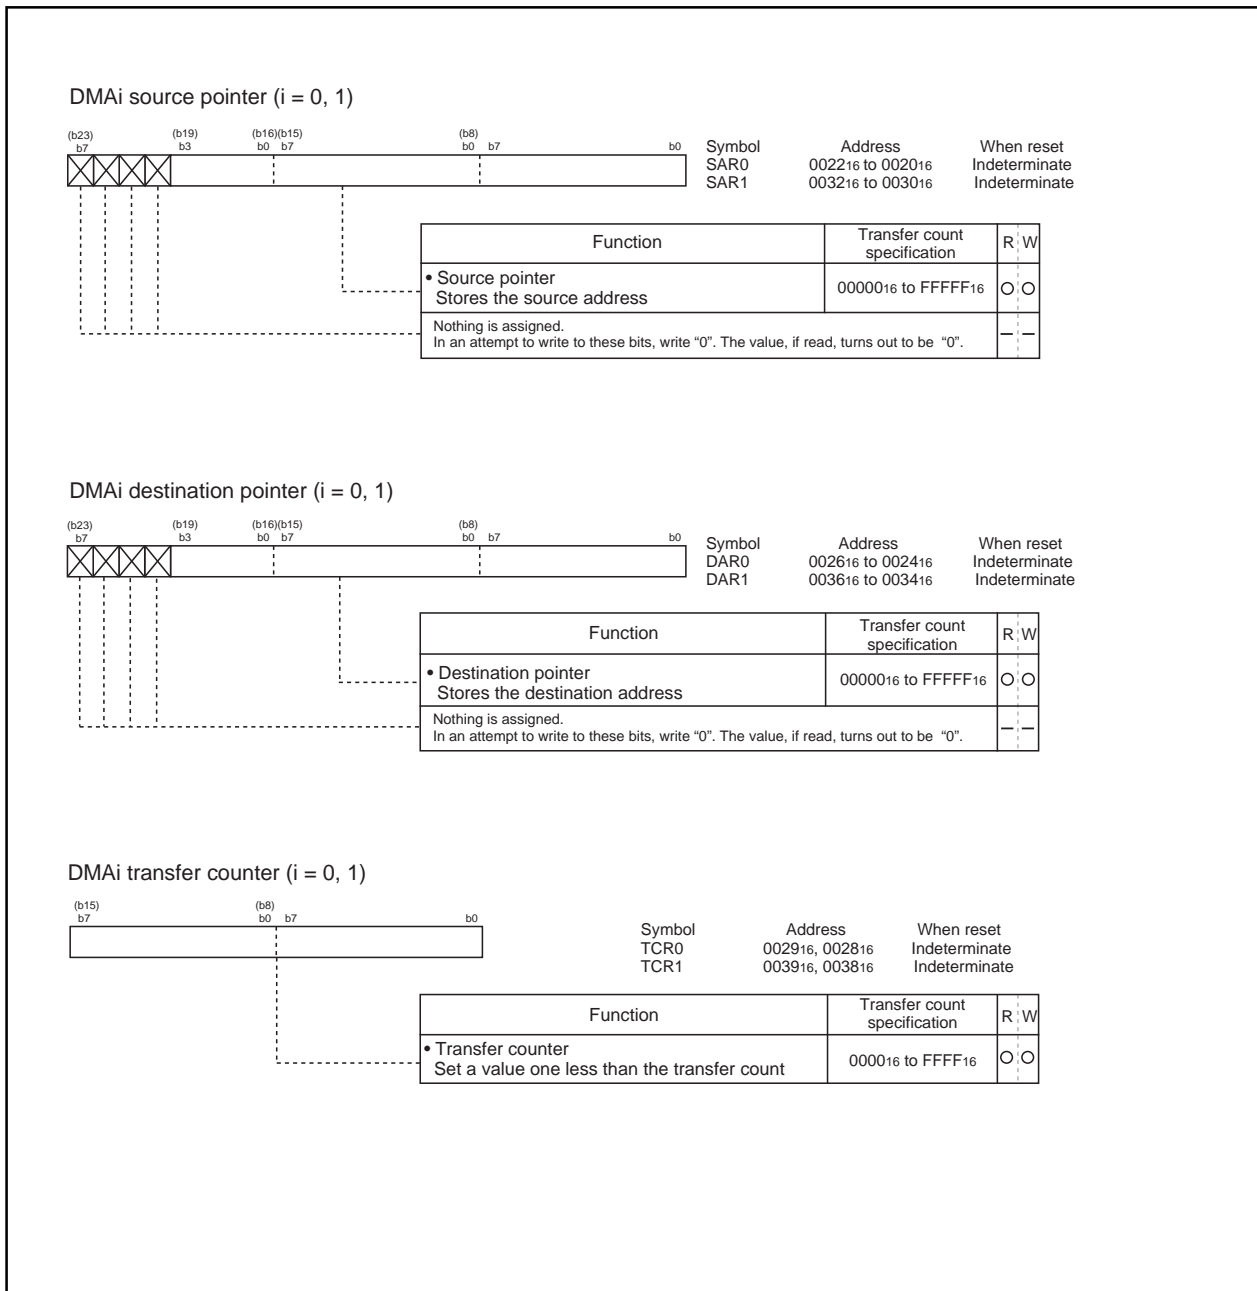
DMAi source pointer (i = 0, 1)

(b23) b7 (b19) b3 (b16)(b15) b0 b7 (b8) b0 b7 b0

| Symbol | Address | When reset |
|---|---|---|
| SAR0 | $0022_{16}$ to $0020_{16}$ | Indeterminate |
| SAR1 | $0032_{16}$ to $0030_{16}$ | Indeterminate |

| Function | Transfer count specification | R | W |
|---|---|---|---|
| • Source pointer Stores the source address | $00000_{16}$ to $FFFFF_{16}$ | ○ | ○ |
| Nothing is assigned. In an attempt to write to these bits, write “0”. The value, if read, turns out to be “0”. | | — | — |

DMAi destination pointer (i = 0, 1)

(b23) b7 (b19) b3 (b16)(b15) b0 b7 (b8) b0 b7 b0

| Symbol | Address | When reset |
|---|---|---|
| DAR0 | $0026_{16}$ to $0024_{16}$ | Indeterminate |
| DAR1 | $0036_{16}$ to $0034_{16}$ | Indeterminate |

| Function | Transfer count specification | R | W |
|---|---|---|---|
| • Destination pointer Stores the destination address | $00000_{16}$ to $FFFFF_{16}$ | ○ | ○ |
| Nothing is assigned. In an attempt to write to these bits, write “0”. The value, if read, turns out to be “0”. | | — | — |

DMAi transfer counter (i = 0, 1)

(b15) b7 (b8) b0 b7 b0

| Symbol | Address | When reset |
|---|---|---|
| TCR0 | $0029_{16}$, $0028_{16}$ | Indeterminate |
| TCR1 | $0039_{16}$, $0038_{16}$ | Indeterminate |

| Function | Transfer count specification | R | W |
|---|---|---|---|
| • Transfer counter Set a value one less than the transfer count | $0000_{16}$ to $FFFF_{16}$ | ○ | ○ |